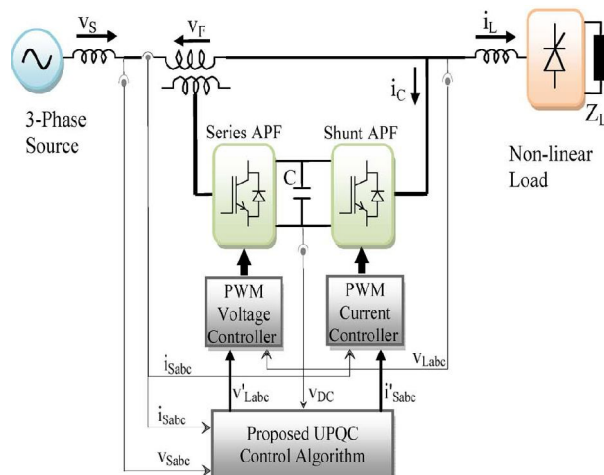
$v_S$

$v_F$

$i_L$

$i_C$

3-Phase Source

Series APF

Shunt APF

C

Non-linear Load

$Z_L$

PWM Voltage Controller

PWM Current Controller

$i_{Sabc}$

$v_{Labc}$

$v'_{Labc}$

$v_{DC}$

$i'_{Sabc}$

$i_{Sabc}$

$v_{Sabc}$

Proposed UPQC Control Algorithm